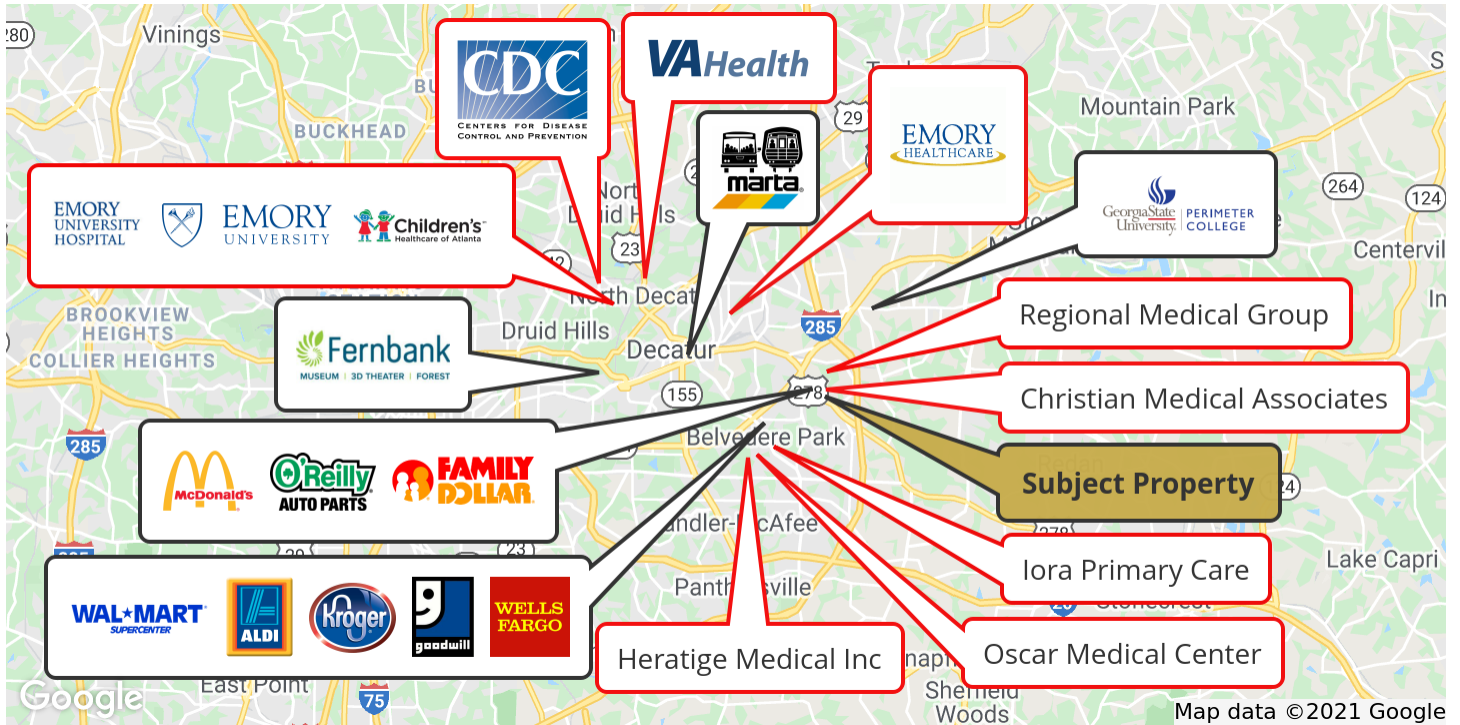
280
Vinings
BU
BUCKHEAD
CDC
CENTERS FOR DISEASE CONTROL AND PREVENTION
VAHealth
29
Mountain Park
EMORY HEALTHCARE
marta
264
124
Centervil
EMORY UNIVERSITY HOSPITAL
EMORY UNIVERSITY
Children's Healthcare of Atlanta
Nort
Druid Hills
23
GeorgiaState University. | PERIMETER COLLEGE
North Decat
BROOKVIEW HEIGHTS
COLLIER HEIGHTS
Druid Hills
285
Regional Medical Group
Fernbank
MUSEUM | 3D THEATER | FOREST
Decatur
155
278
Christian Medical Associates
285
Belvedere Park
McDonald's
O'Reilly AUTO PARTS
FAMILY DOLLAR
Subject Property
Chandler-McAfee
278
285
29
23
Iora Primary Care
Lake Capri
WAL★MART SUPERCENTER
ALDI
Kroger
goodwill
WELLS FARGO
Panthersville
Stonecrest
Heratige Medical Inc
Oscar Medical Center
East Point
Sherwood Woods
Google
75
Map data ©2021 Google